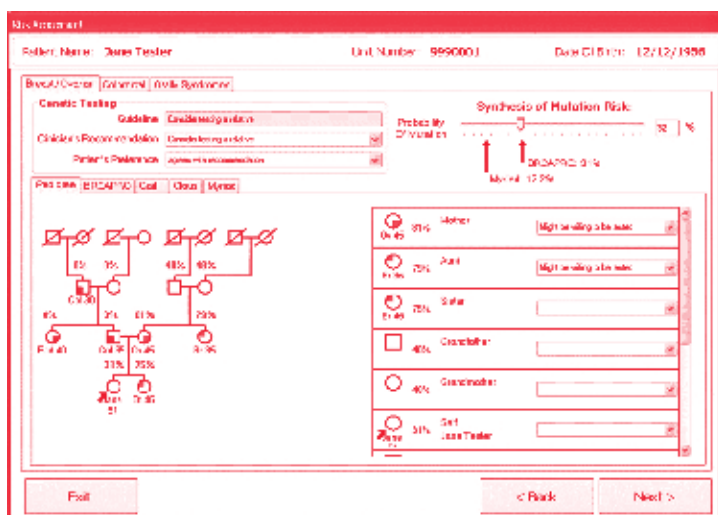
Risk Assessment

Patient Name: Jane Tester

Unit Number: 9990001

Date Of Birth: 12/12/1956

Breast/Ovarian | Colorectal | Cardiac Syndromes

Genetic Testing

Guideline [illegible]

Clinician's Recommendation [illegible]

Patient's Preference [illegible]

Synthesis of Mutation Risk:

Probability Of Mutation

52 %

BRCAPRO: 51%

Myriad: 12.2%

Pedigree | BRCAPRO | Claus | Gail | Myriad

6%

1%

48%

48%

Ca 50

6%

2%

51%

25%

Br 40

Ov 45

Ov 45

Br 35

31%

25%

Jane 51

Br 35

Ov 45 51%

Mother

Might be willing to be tested

Br 45 75%

Aunt

Might be willing to be tested

Br 45 75%

Sister

48%

Grandfather

48%

Grandmother

51%

Self Jane Tester

Exit

< Back

Next >